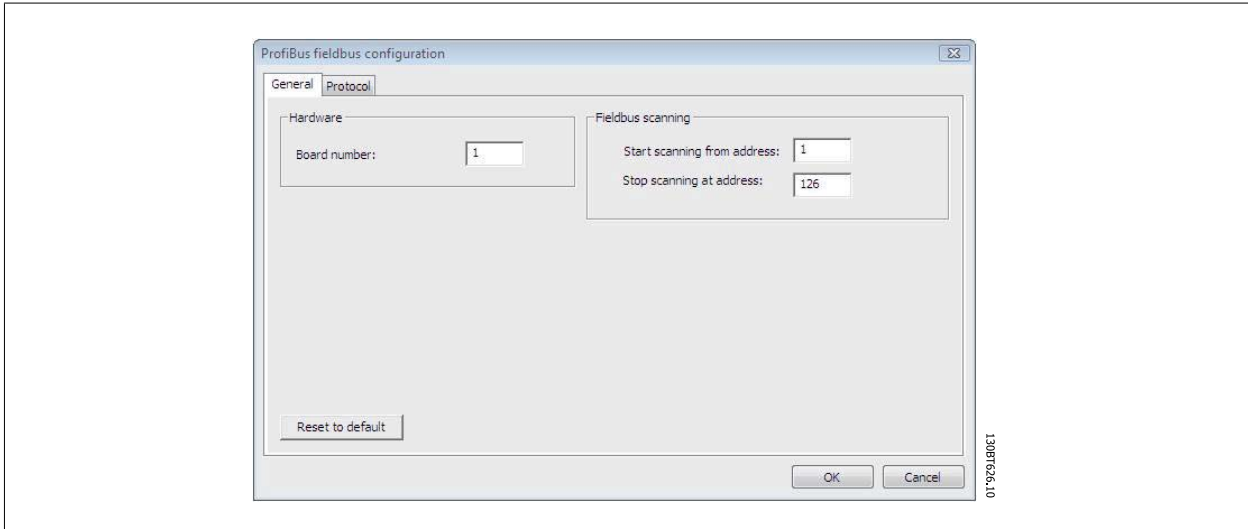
ProfiBus fieldbus configuration

General Protocol

Hardware

Board number: 1

Fieldbus scanning

Start scanning from address: 1

Stop scanning at address: 126

Reset to default

OK Cancel

130BT626.10